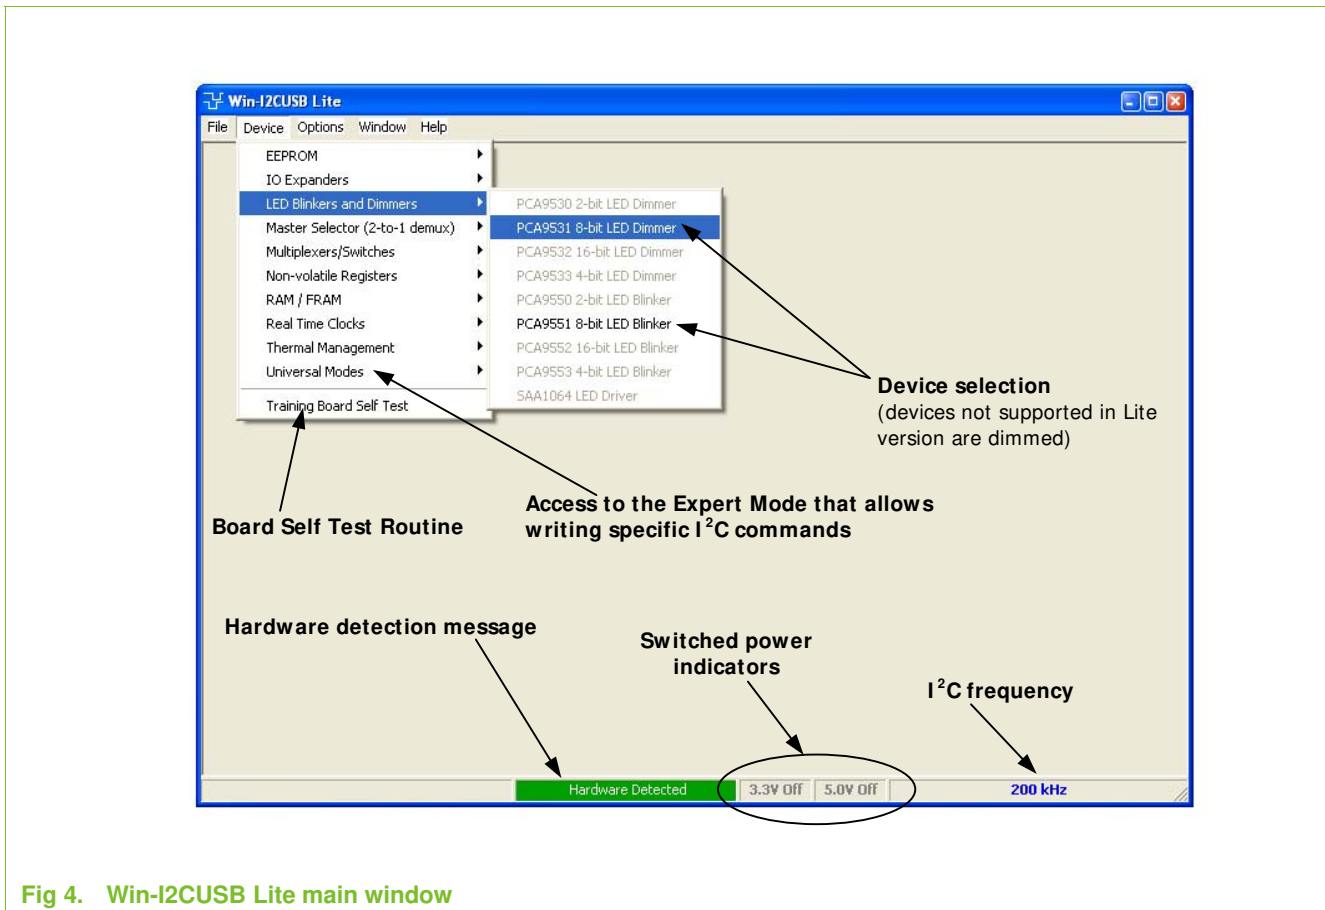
Win-I2CUSB Lite

File Device Options Window Help

EEPROM
IO Expanders
LED Blinkers and Dimmers
Master Selector (2-to-1 demux)
Multiplexers/Switches
Non-volatile Registers
RAM / FRAM
Real Time Clocks
Thermal Management
Universal Modes
Training Board Self Test

PCA9530 2-bit LED Dimmer
PCA9531 8-bit LED Dimmer
PCA9532 16-bit LED Dimmer
PCA9533 4-bit LED Dimmer
PCA9550 2-bit LED Blinker
PCA9551 8-bit LED Blinker
PCA9552 16-bit LED Blinker
PCA9553 4-bit LED Blinker
SAA1064 LED Driver

Device selection
(devices not supported in Lite version are dimmed)

Access to the Expert Mode that allows writing specific $I^2C$ commands

Board Self Test Routine

Hardware detection message

Switched power indicators

$I^2C$ frequency

Hardware Detected
3.3V Off
5.0V Off
200 kHz

Fig 4. Win-I2CUSB Lite main window